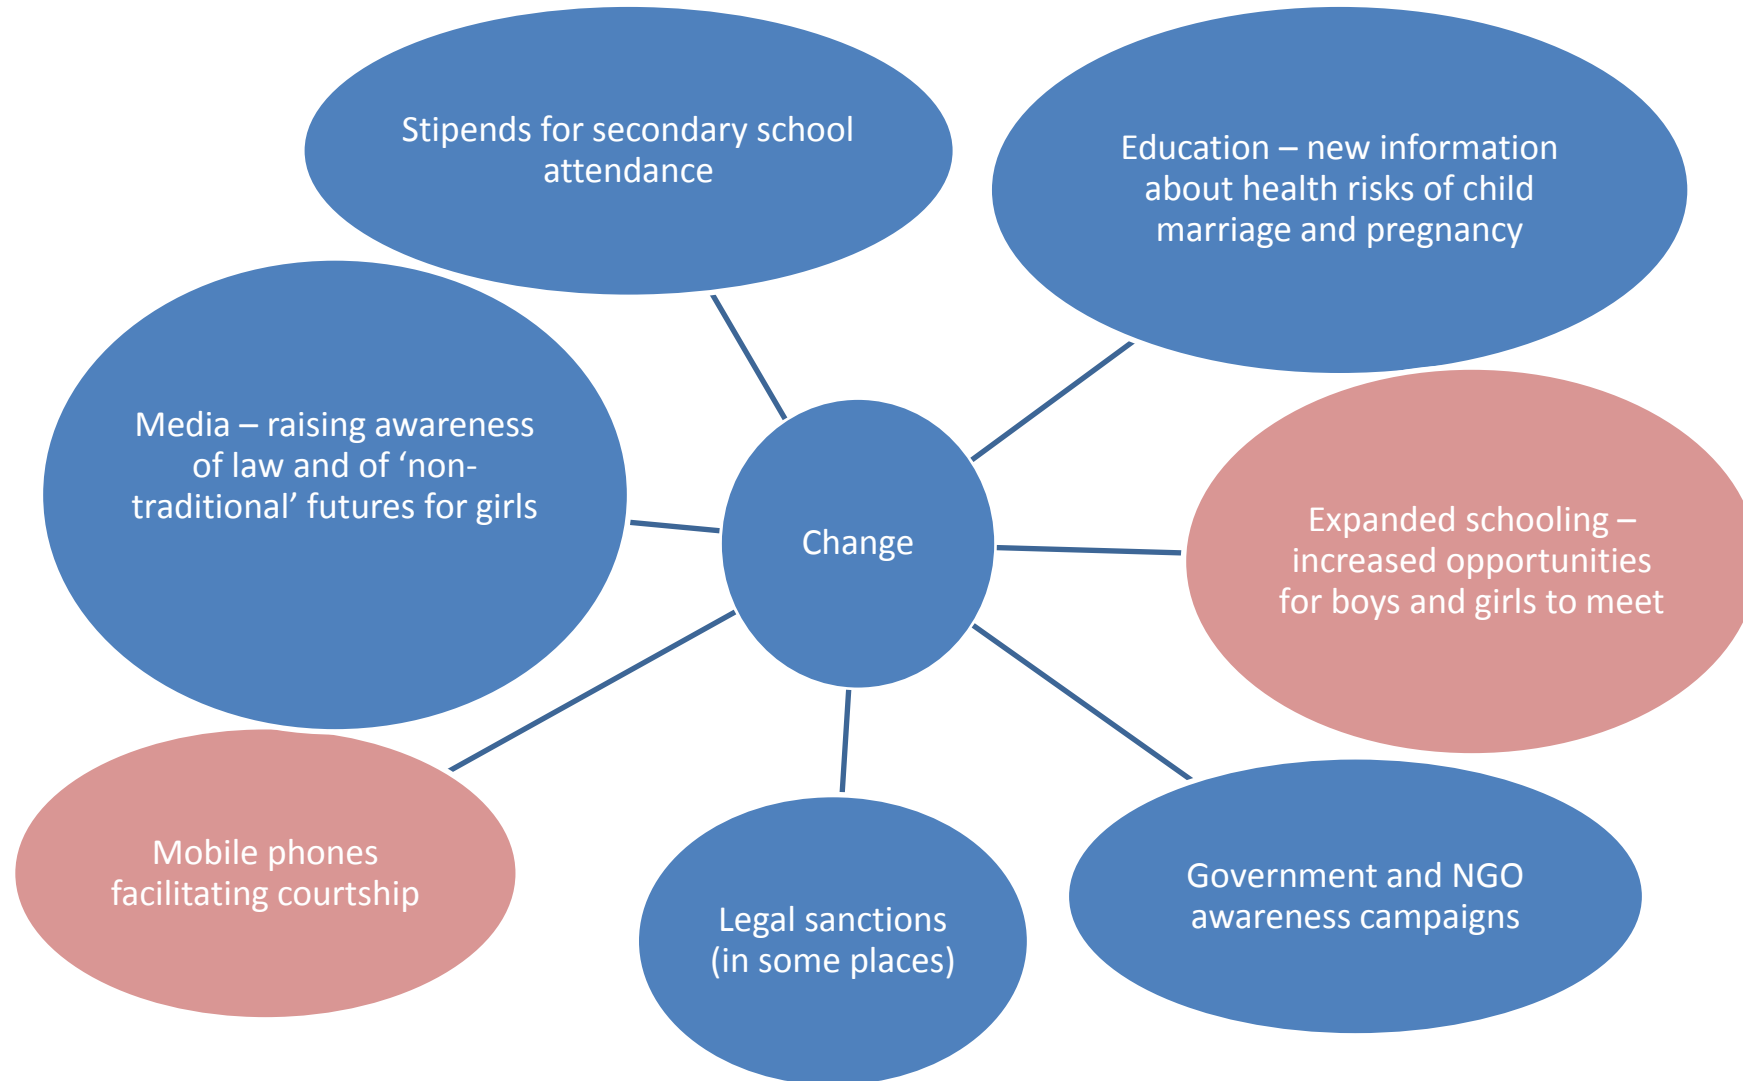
Stipends for secondary school attendance

Education – new information about health risks of child marriage and pregnancy

Media – raising awareness of law and of 'non-traditional' futures for girls

Change

Expanded schooling – increased opportunities for boys and girls to meet

Mobile phones facilitating courtship

Legal sanctions (in some places)

Government and NGO awareness campaigns